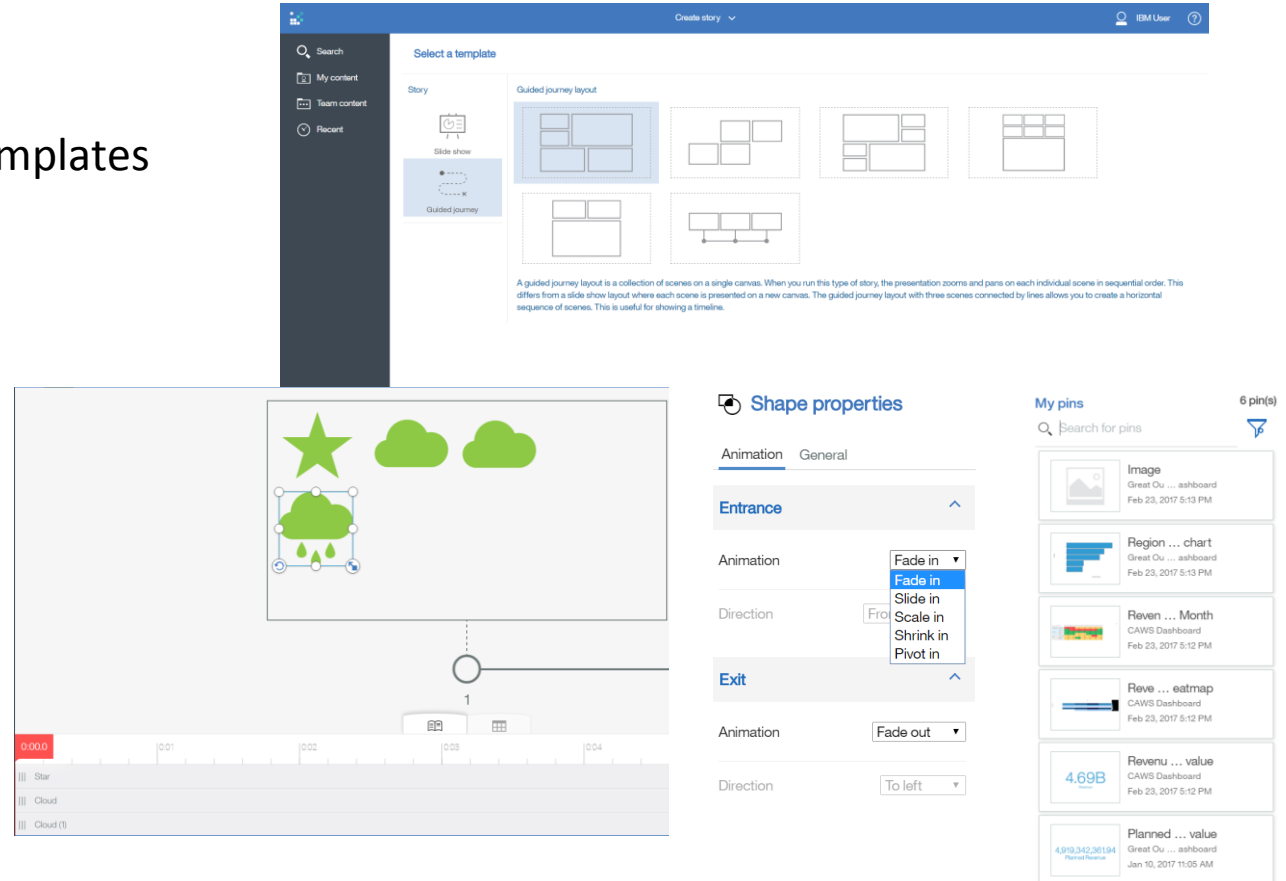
mplates

Create story

IBM User

Search
My content
Team content
Recent

Select a template

Story
Slide show
Guided journey

Guided journey layout

A guided journey layout is a collection of scenes on a single canvas. When you run this type of story, the presentation zooms and pans on each individual scene in sequential order. This differs from a slide show layout where each scene is presented on a new canvas. The guided journey layout with three scenes connected by lines allows you to create a horizontal sequence of scenes. This is useful for showing a timeline.

1

0:00.0 0:01 0:02 0:03 0:04

Star
Cloud
Cloud (1)

Shape properties

Animation General

Entrance

Animation Fade in
Fade in
Slide in
Scale in
Shrink in
Pivot in

Direction Fro

Exit

Animation Fade out

Direction To left

My pins 6 pin(s)

Search for pins

Image
Great Ou … ashboard
Feb 23, 2017 5:13 PM

Region … chart
Great Ou … ashboard
Feb 23, 2017 5:13 PM

Reven … Month
CAWS Dashboard
Feb 23, 2017 5:12 PM

Reve … eatmap
CAWS Dashboard
Feb 23, 2017 5:12 PM

4.69B
Revenu … value
CAWS Dashboard
Feb 23, 2017 5:12 PM

4,919,342,361.94
Planned Revenue
Planned … value
Great Ou … ashboard
Jan 10, 2017 11:05 AM